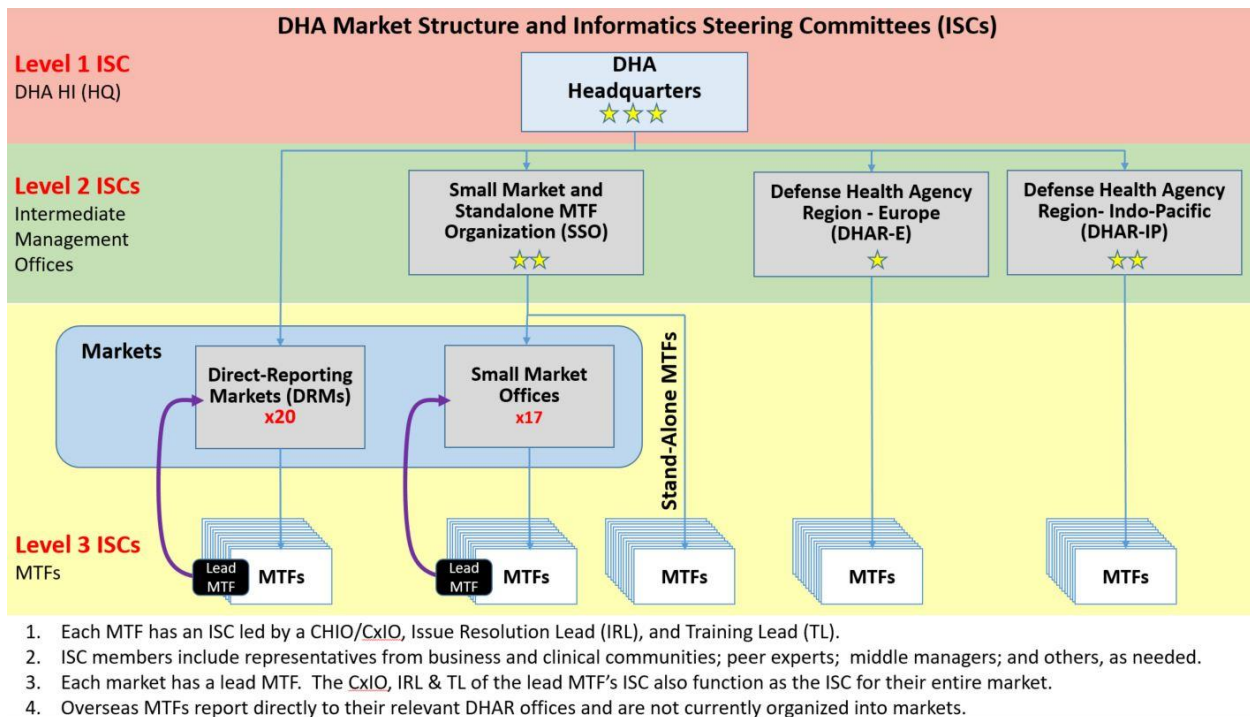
DHA Market Structure and Informatics Steering Committees (ISCs)

Level 1 ISC
DHA HI (HQ)

DHA Headquarters
★★★

Level 2 ISCs
Intermediate Management Offices

Small Market and Standalone MTF Organization (SSO)
★★

Defense Health Agency Region - Europe (DHAR-E)
★

Defense Health Agency Region- Indo-Pacific (DHAR-IP)
★★

Markets

Direct-Reporting Markets (DRMs)
x20

Small Market Offices
x17

Stand-Alone MTFs

Level 3 ISCs
MTFs

Lead MTF
MTFs

Lead MTF
MTFs

MTFs

MTFs

MTFs

1. Each MTF has an ISC led by a CHIO/CxIO, Issue Resolution Lead (IRL), and Training Lead (TL).
2. ISC members include representatives from business and clinical communities; peer experts; middle managers; and others, as needed.
3. Each market has a lead MTF. The CxIO, IRL & TL of the lead MTF's ISC also function as the ISC for their entire market.
4. Overseas MTFs report directly to their relevant DHAR offices and are not currently organized into markets.